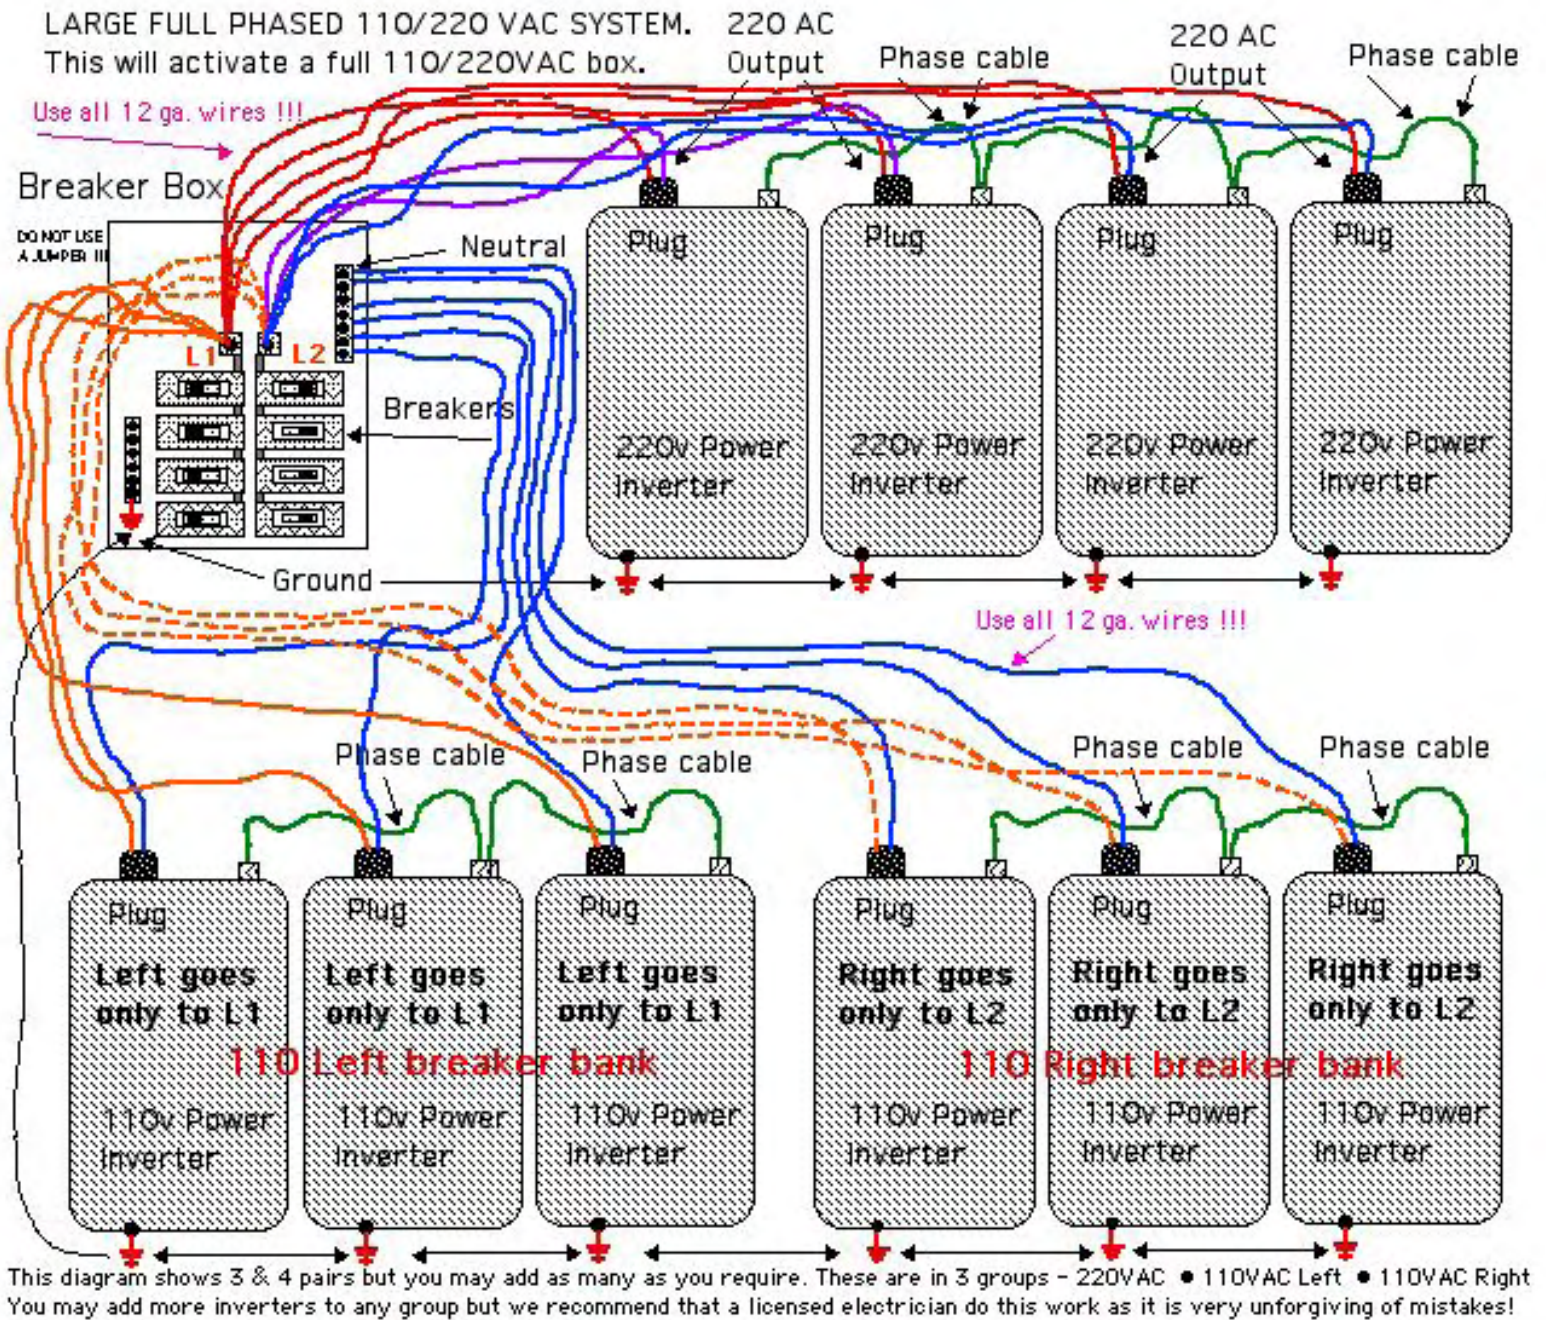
LARGE FULL PHASED 110/220 VAC SYSTEM.
This will activate a full 110/220VAC box.

220 AC Output

Phase cable

220 AC Output

Phase cable

Use all 12 ga. wires !!!

Breaker Box

DO NOT USE A JUMPER !!!

Neutral

L1

L2

Breakers

Ground

Plug

220v Power Inverter

Plug

220v Power Inverter

Plug

220v Power Inverter

Plug

220v Power Inverter

Use all 12 ga. wires !!!

Phase cable

Phase cable

Phase cable

Phase cable

Plug

Left goes only to L1

110v Power Inverter

Plug

Left goes only to L1

110v Power Inverter

Plug

Left goes only to L1

110v Power Inverter

110 Left breaker bank

Plug

Right goes only to L2

110v Power Inverter

Plug

Right goes only to L2

110v Power Inverter

Plug

Right goes only to L2

110v Power Inverter

110 Right breaker bank

This diagram shows 3 & 4 pairs but you may add as many as you require. These are in 3 groups - 220VAC • 110VAC Left • 110VAC Right
You may add more inverters to any group but we recommend that a licensed electrician do this work as it is very unforgiving of mistakes!